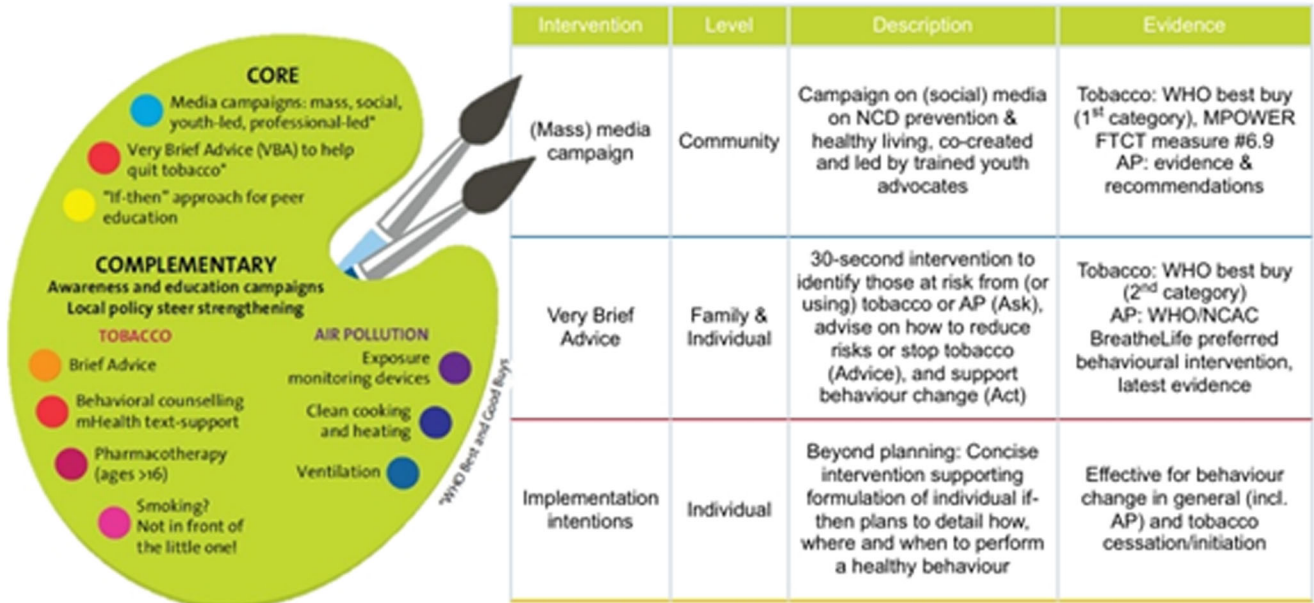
CORE

Media campaigns: mass, social, youth-led, professional-led*

Very Brief Advice (VBA) to help quit tobacco*

"If-then" approach for peer education

COMPLEMENTARY

Awareness and education campaigns
Local policy steer strengthening

TOBACCO

Brief Advice

Behavioral counselling mHealth text-support

Pharmacotherapy (ages >16)

Smoking? Not in front of the little one!

AIR POLLUTION

Exposure monitoring devices

Clean cooking and heating

Ventilation

*WHO Best and Good Buys

| Intervention | Level | Description | Evidence |
|---|---|---|---|
| (Mass) media campaign | Community | Campaign on (social) media on NCD prevention & healthy living, co-created and led by trained youth advocates | Tobacco: WHO best buy (1$^{st}$ category), MPOWER FTCT measure #6.9 AP: evidence & recommendations |
| Very Brief Advice | Family & Individual | 30-second intervention to identify those at risk from (or using) tobacco or AP (Ask), advise on how to reduce risks or stop tobacco (Advice), and support behaviour change (Act) | Tobacco: WHO best buy (2$^{nd}$ category) AP: WHO/NCAC BreatheLife preferred behavioural intervention, latest evidence |
| Implementation intentions | Individual | Beyond planning: Concise intervention supporting formulation of individual if-then plans to detail how, where and when to perform a healthy behaviour | Effective for behaviour change in general (incl. AP) and tobacco cessation/initiation |